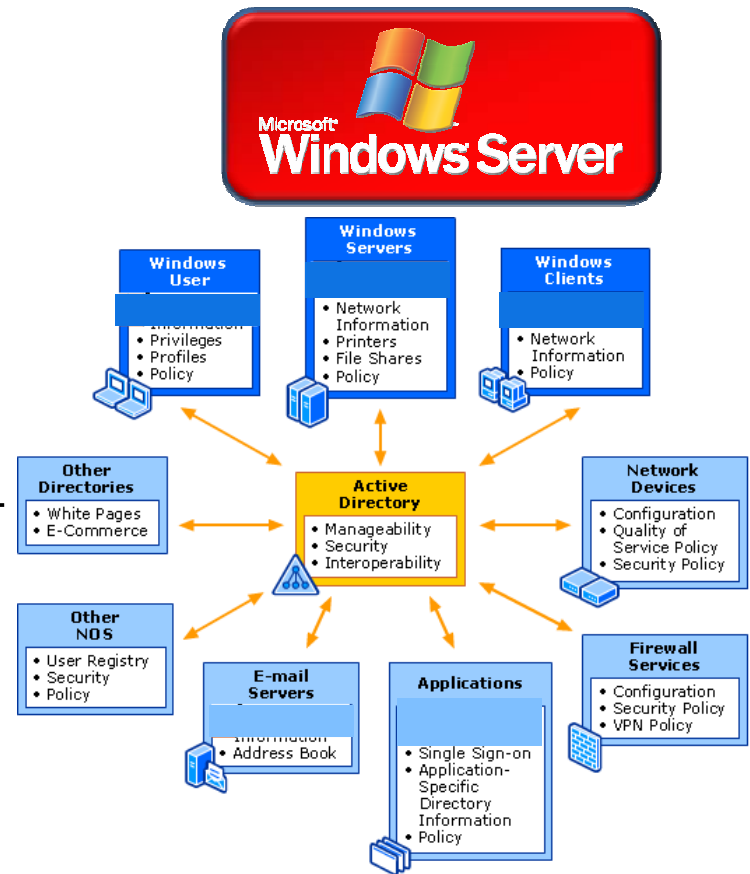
Microsoft Windows Server

Windows User
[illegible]
• Privileges
• Profiles
• Policy

Windows Servers
• Network Information
• Printers
• File Shares
• Policy

Windows Clients
• Network Information
• Policy

Other Directories
• White Pages
• E-Commerce

Active Directory
• Manageability
• Security
• Interoperability

Network Devices
• Configuration
• Quality of Service Policy
• Security Policy

Other NOS
• User Registry
• Security
• Policy

E-mail Servers
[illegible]
• Address Book

Applications
• Single Sign-on
• Application-Specific Directory Information
• Policy

Firewall Services
• Configuration
• Security Policy
• VPN Policy